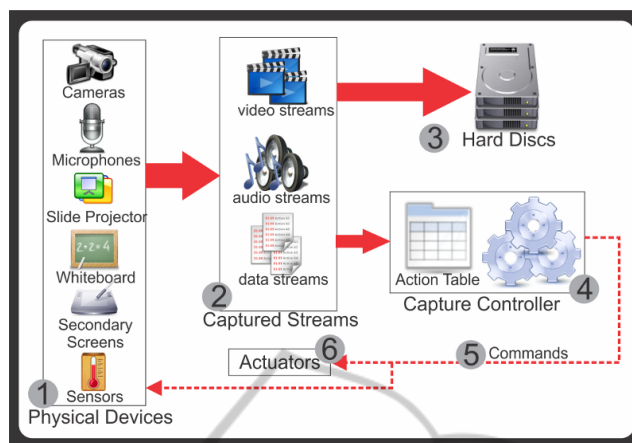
Cameras
Microphones
Slide Projector
Whiteboard
Secondary Screens
Sensors
1 Physical Devices

video streams
audio streams
data streams
2 Captured Streams

3 Hard Discs

Action Table
4 Capture Controller

5 Commands

Actuators 6